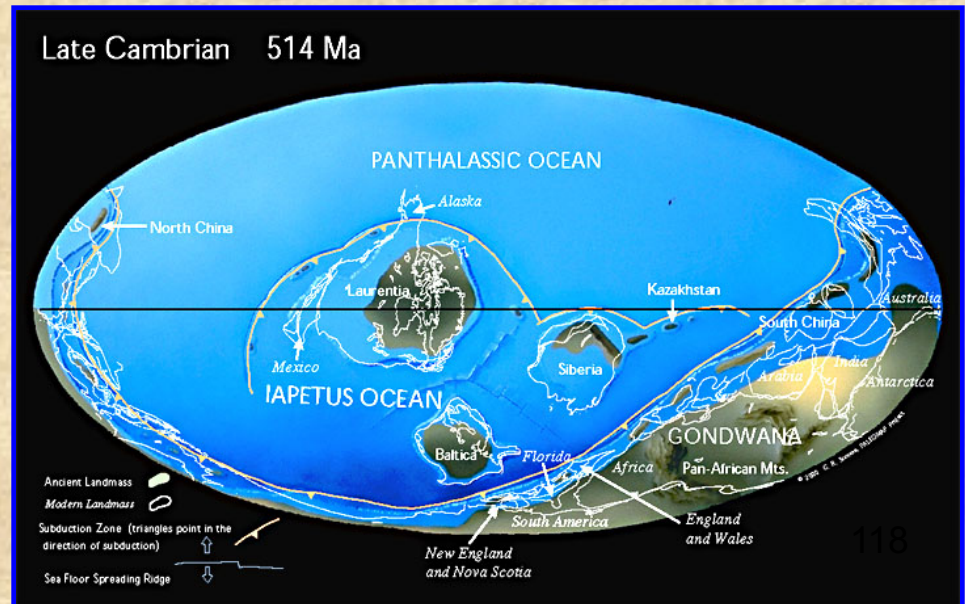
Late Cambrian 514 Ma

PANTHALASSIC OCEAN

North China

Alaska

Laurentia

Kazakhstan

Australia

South China

Mexico

Siberia

India

Arabia

Antarctica

IAPETUS OCEAN

GONDWANA

Baltica

Florida

Africa

Pan-African Mts.

South America

England and Wales

New England and Nova Scotia

Ancient Landmass

Modern Landmass

Subduction Zone (triangles point in the direction of subduction)

Sea Floor Spreading Ridge

© 2002 C. R. Scotese, PALEOMAP Project

118